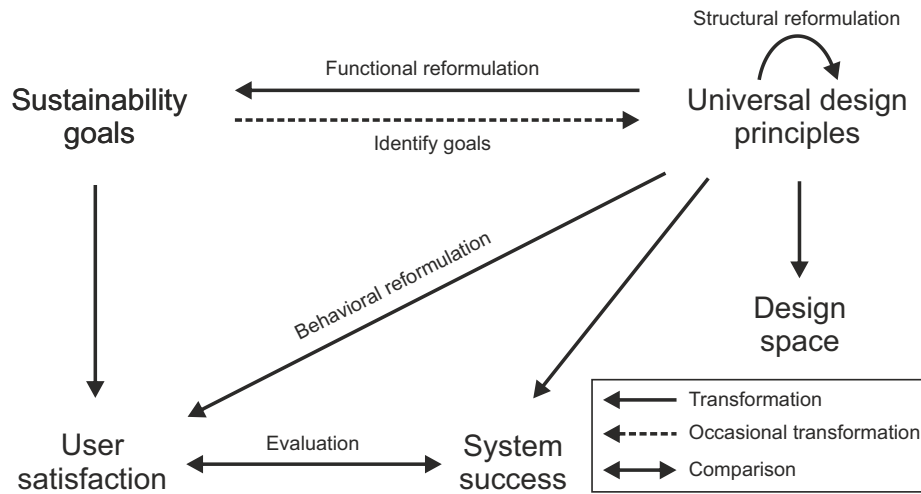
Structural reformulation

Functional reformulation

Sustainability goals

Identify goals

Universal design principles

Behavioral reformulation

Design space

User satisfaction

Evaluation

System success

Transformation

Occasional transformation

Comparison